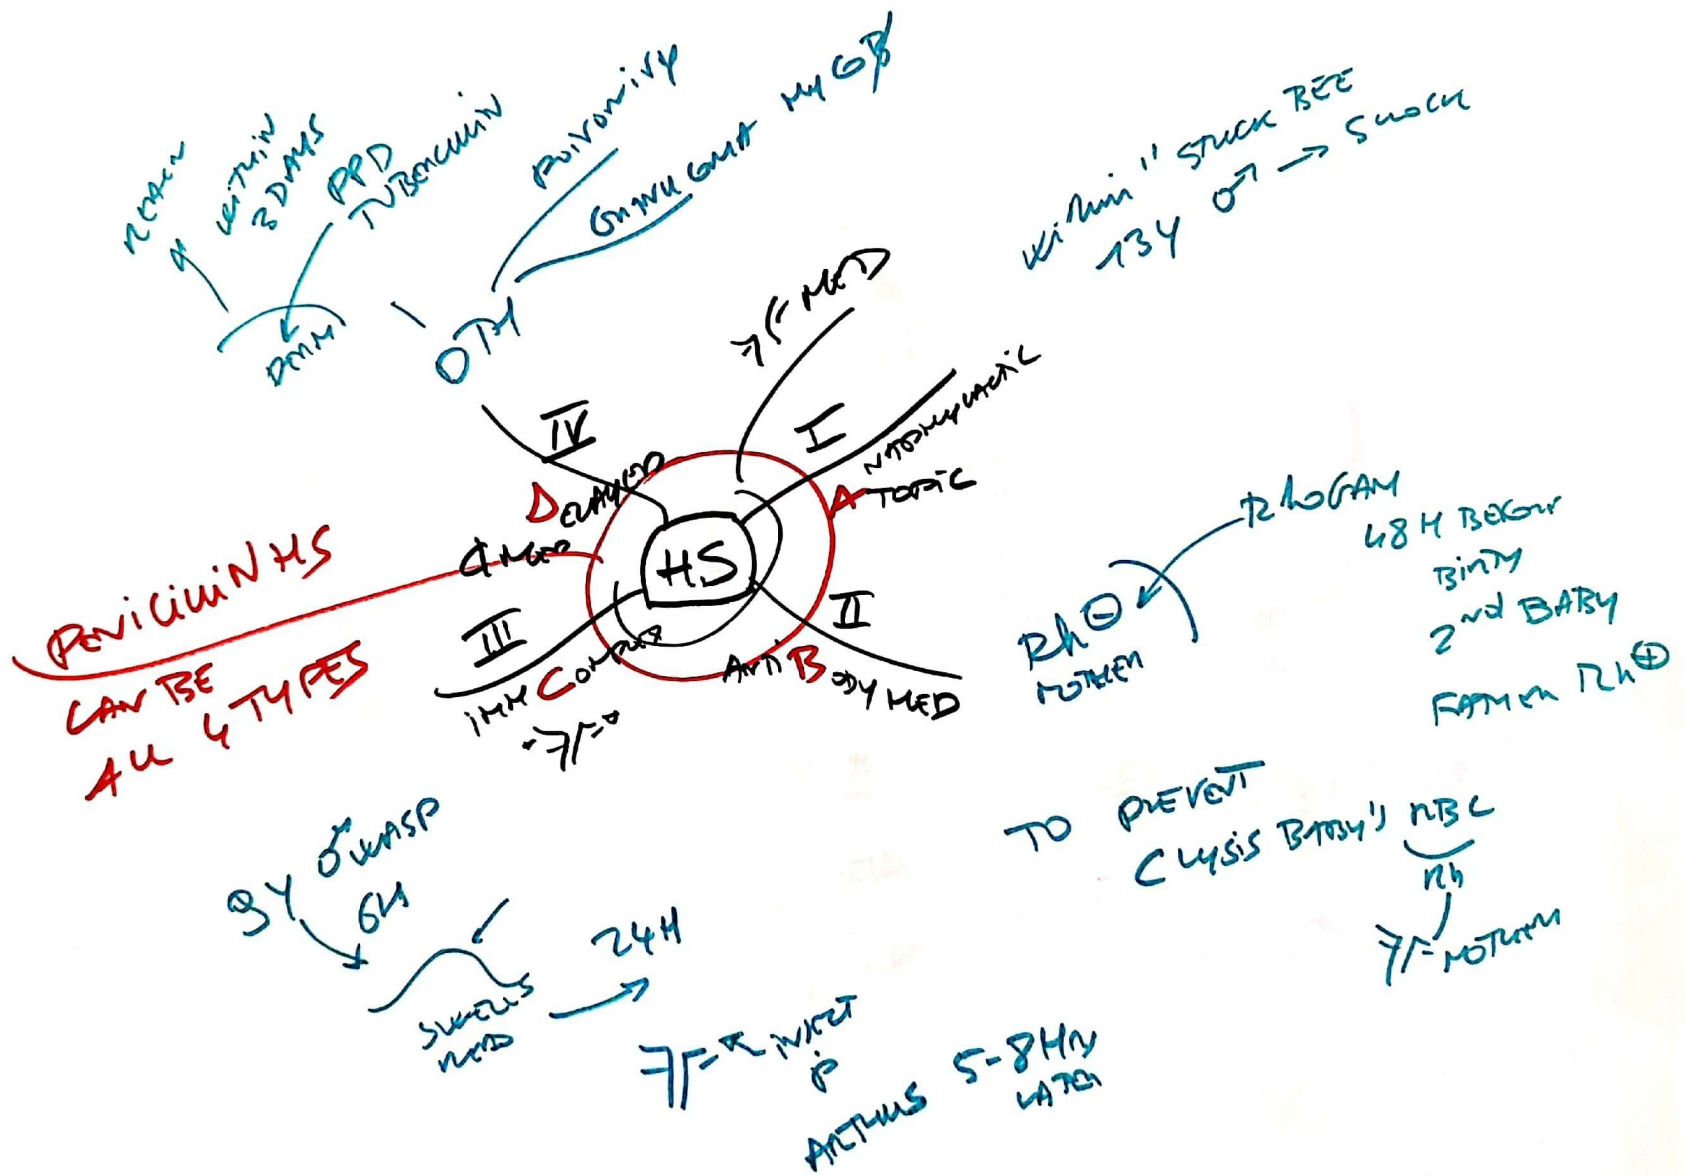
REACT
within 3 DAYS
PPD TUBERCULIN
DMM
POISON IVY
GRANULOMA MYCOB
DTH

WITHIN " STUCK BEE
13Y ♂ → SHOCK

7/≡ MED
IV
I
ANAPHYLACTIC
ATOPIC
DELAYED
HS
CMED
II
III
IMM COMPLEX
ANTIBODY MED
7/≡

PENICILLIN HS
CAN BE
ALL 4 TYPES

RHOGAM
48 H BEFORE
BIRTH
2nd BABY
FATHER Rh⊕
Rh⊖
MOTHER

TO PREVENT
LYSIS BABY'S RBC
Rh
7/≡ MOTHER

8Y ♂ WASP
6H
SWELLS RED
24H
7/≡ INJECT
P
ARTHUS 5-8Hr LATER